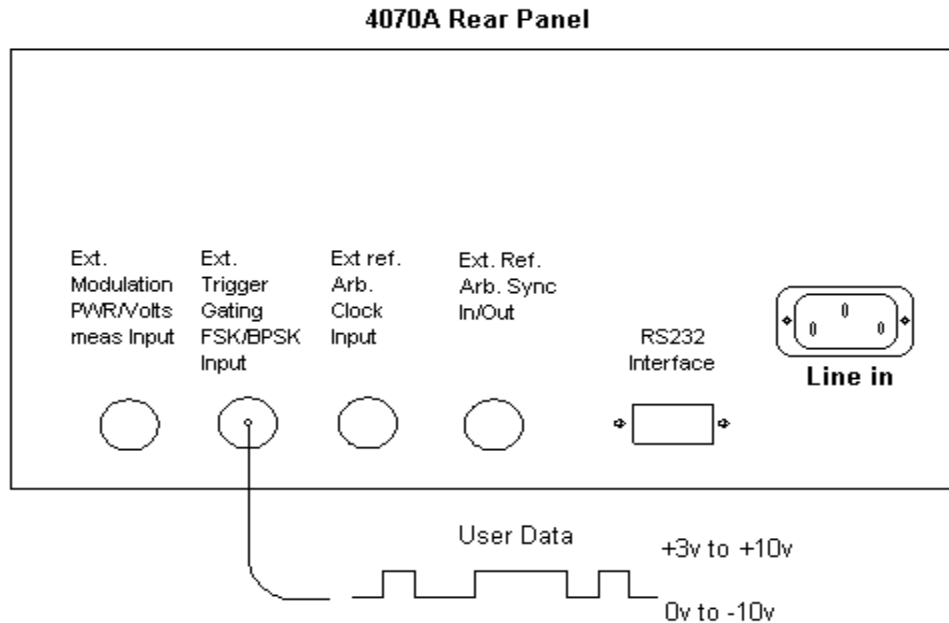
4070A Rear Panel

Ext. Modulation PWR/Volts meas Input

Ext. Trigger Gating FSK/BPSK Input

Ext ref. Arb. Clock Input

Ext. Ref. Arb. Sync In/Out

RS232 Interface

Line in

User Data

+3v to +10v

0v to -10v